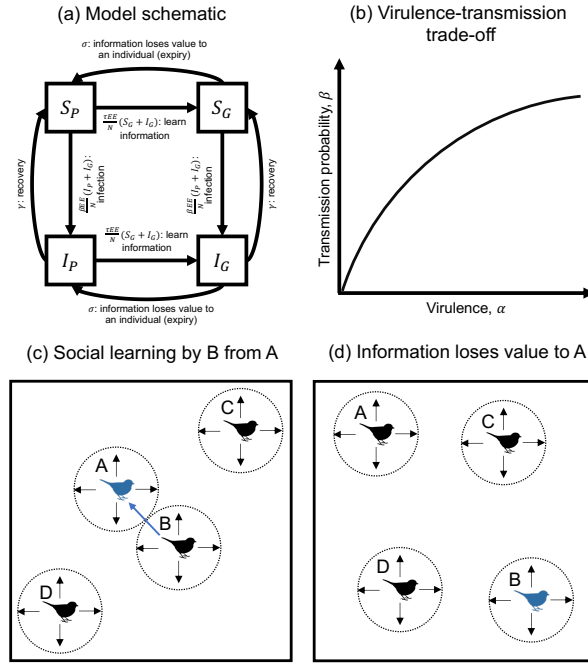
(a) Model schematic

$\sigma$: information loses value to an individual (expiry)

$S_P$

$S_G$

$\frac{\tau EE}{N}(S_G + I_G)$: learn information

$\gamma$: recovery

$\frac{\beta EE}{N}(I_P + I_G)$: infection

$\frac{\beta EE}{N}(I_P + I_G)$: infection

$\gamma$: recovery

$\frac{\tau EE}{N}(S_G + I_G)$: learn information

$I_P$

$I_G$

$\sigma$: information loses value to an individual (expiry)

(b) Virulence-transmission trade-off

Transmission probability, $\beta$

Virulence, $\alpha$

(c) Social learning by B from A

C

A

B

D

(d) Information loses value to A

A

C

D

B